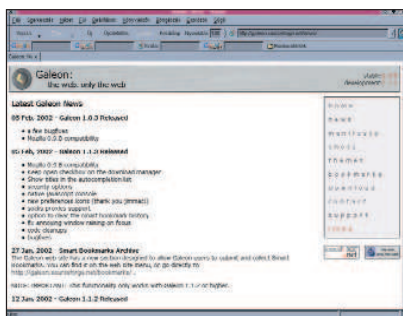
Galeon:
the web, only the web

Latest Galeon News

05 Feb. 2002 - Galeon 1.0.3 Released

• a few bugfixes
• Mozilla 0.9.8 compatibility

05 Feb. 2002 - Galeon 1.1.3 Released

• Mozilla 0.9.8 compatibility
• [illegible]
• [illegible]
• security options
• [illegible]
• new preferences icons (thank you jimmac!)
• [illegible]
• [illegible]
• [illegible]
• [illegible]
• bugfixes

27 Jan. 2002 - Smart Bookmarks Archive
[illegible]
http://galeon.sourceforge.net/bookmarks/ .

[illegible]

12 Jan. 2002 - Galeon 1.1.2 Released

home
news
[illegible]
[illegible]
themes
bookmarks
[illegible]
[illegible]
support
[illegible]